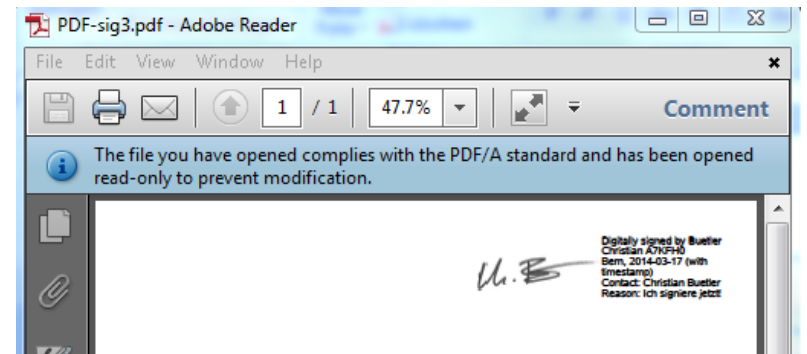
PDF-sig3.pdf - Adobe Reader

File Edit View Window Help

1 / 1 47.7%

Comment

The file you have opened complies with the PDF/A standard and has been opened read-only to prevent modification.

Digitally signed by Buetler Christian A7KFH0
Bern, 2014-03-17 (with timestamp)
Contact: Christian Buetler
Reason: Ich signiere jetzt!